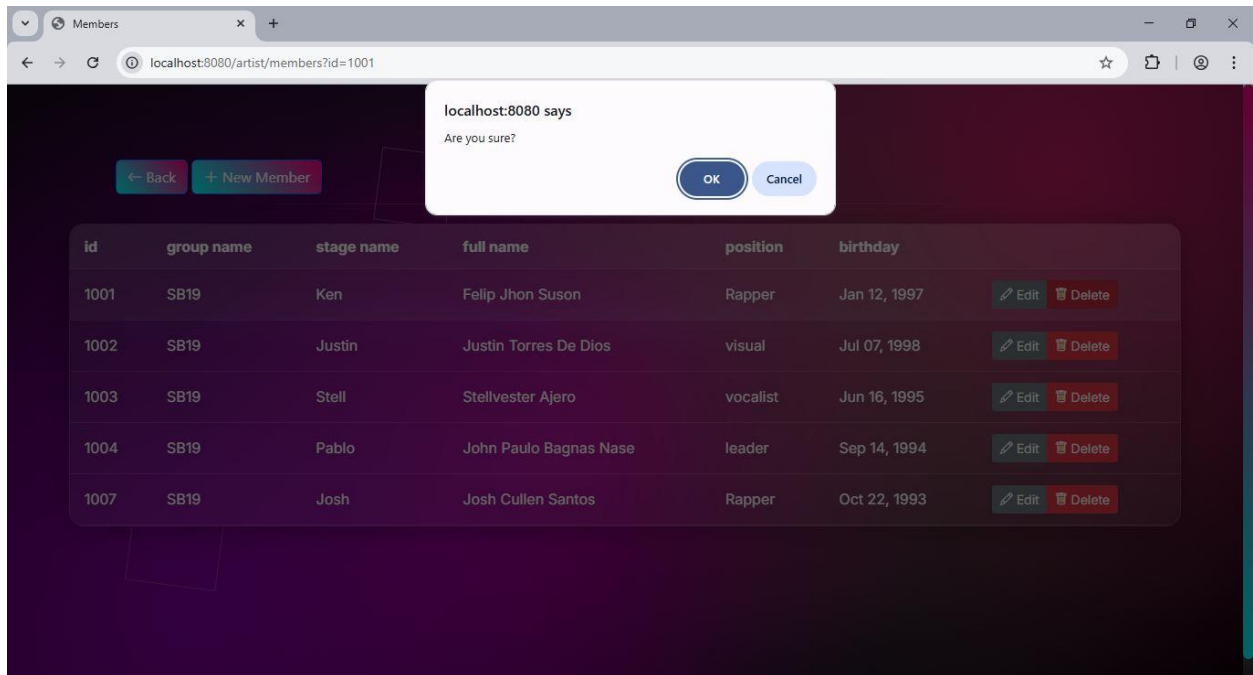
Members
localhost:8080/artist/members?id=1001

localhost:8080 says
Are you sure?
OK Cancel

← Back + New Member

| id | group name | stage name | full name | position | birthday | |
|---|---|---|---|---|---|---|
| 1001 | SB19 | Ken | Felip Jhon Suson | Rapper | Jan 12, 1997 | Edit Delete |
| 1002 | SB19 | Justin | Justin Torres De Dios | visual | Jul 07, 1998 | Edit Delete |
| 1003 | SB19 | Stell | Stellvester Ajero | vocalist | Jun 16, 1995 | Edit Delete |
| 1004 | SB19 | Pablo | John Paulo Bagnas Nase | leader | Sep 14, 1994 | Edit Delete |
| 1007 | SB19 | Josh | Josh Cullen Santos | Rapper | Oct 22, 1993 | Edit Delete |